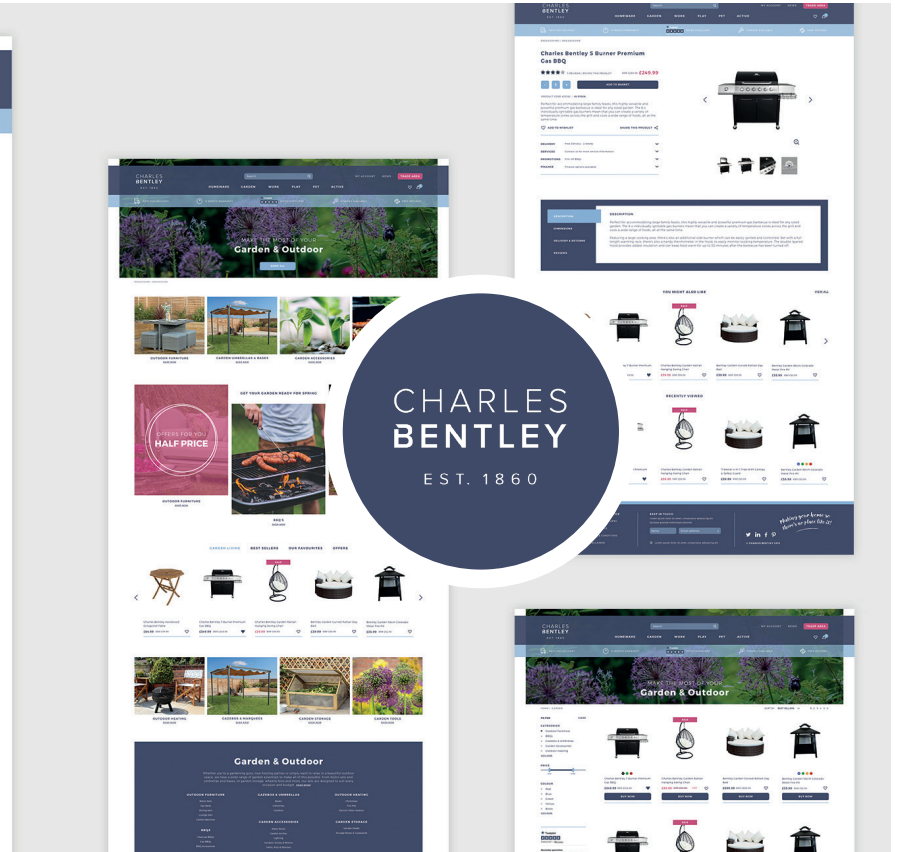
CHARLES
BENTLEY
EST. 1860

HOMEWARE GARDEN WORK PLAY PET ACTIVE

Charles Bentley 5 Burner Premium Gas BBQ

£249.99

ADD TO BASKET

ADD TO WISHLIST

SHARE THIS PRODUCT

DESCRIPTION

SPECIFICATION

DELIVERY & RETURNS

REVIEWS

YOU MIGHT ALSO LIKE

RECENTLY VIEWED

KEEP IN TOUCH

Making your house a home since 1860

CHARLES
BENTLEY
EST. 1860

HOMEWARE GARDEN WORK PLAY PET ACTIVE

MAKE THE MOST OF YOUR
Garden & Outdoor

OUTDOOR FURNITURE

GARDEN UMBRELLAS & BASES

GARDEN ACCESSORIES

OFFERS FOR YOU
HALF PRICE

OUTDOOR FURNITURE

GET YOUR GARDEN READY FOR SPRING

BBQ'S

GARDEN LIVING BEST SELLERS OUR FAVOURITES OFFERS

OUTDOOR HEATING

GAZEBOS & MARQUEES

GARDEN STORAGE

GARDEN TOOLS

Garden & Outdoor

OUTDOOR FURNITURE

GAZEBOS & UMBRELLAS

OUTDOOR HEATING

BBQ'S

GARDEN ACCESSORIES

GARDEN STORAGE

CHARLES
BENTLEY
EST. 1860

HOMEWARE GARDEN WORK PLAY PET ACTIVE

MAKE THE MOST OF YOUR
Garden & Outdoor

BUY NOW

BUY NOW

BUY NOW

BUY NOW